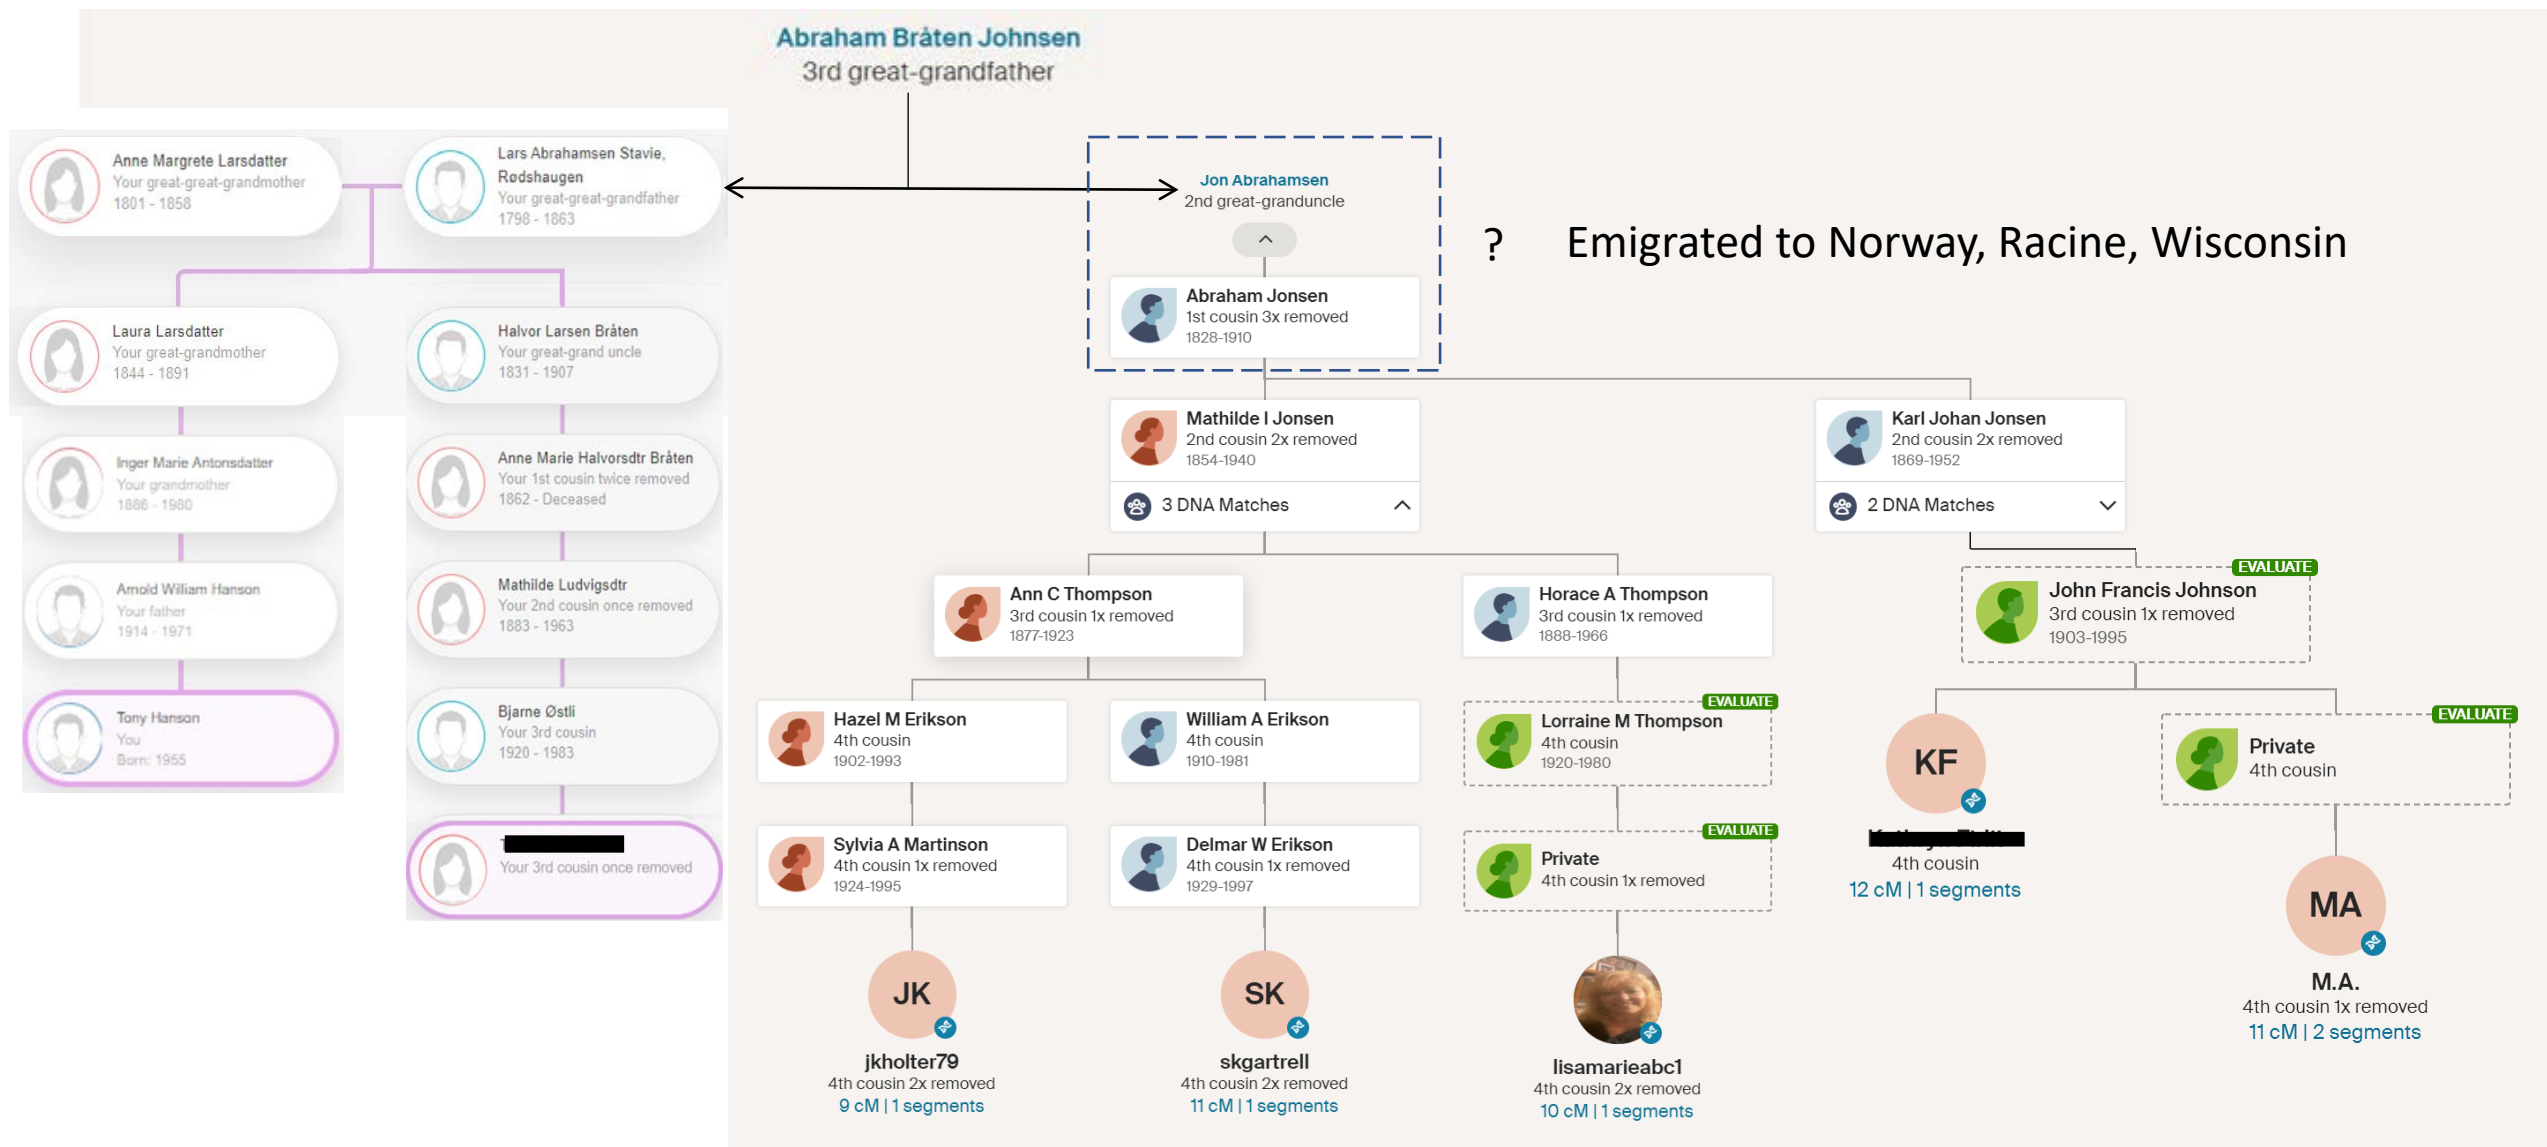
Abraham Bråten Johnsen
3rd great-grandfather

Anne Margrete Larsdatter
Your great-great-grandmother
1801 - 1858

Lars Abrahamsen Stavie, Rødshaugen
Your great-great-grandfather
1798 - 1863

Laura Larsdatter
Your great-grandmother
1844 - 1891

Halvor Larsen Bråten
Your great-grand uncle
1831 - 1907

Inger Marie Antonsdatter
Your grandmother
1886 - 1980

Anne Marie Halvorsdtr Bråten
Your 1st cousin twice removed
1862 - Deceased

Arnold William Hanson
Your father
1914 - 1971

Mathilde Ludvigsdtr
Your 2nd cousin once removed
1883 - 1963

Tony Hanson
You
Born: 1955

Bjarne Østli
Your 3rd cousin
1920 - 1983

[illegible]
Your 3rd cousin once removed

Jon Abrahamsen
2nd great-granduncle

? Emigrated to Norway, Racine, Wisconsin

Abraham Jonsen
1st cousin 3x removed
1828-1910

Mathilde I Jonsen
2nd cousin 2x removed
1854-1940
3 DNA Matches

Karl Johan Jonsen
2nd cousin 2x removed
1869-1952
2 DNA Matches

Ann C Thompson
3rd cousin 1x removed
1877-1923

Horace A Thompson
3rd cousin 1x removed
1888-1966

EVALUATE
John Francis Johnson
3rd cousin 1x removed
1903-1995

Hazel M Erikson
4th cousin
1902-1993

William A Erikson
4th cousin
1910-1981

EVALUATE
Lorraine M Thompson
4th cousin
1920-1980

KF
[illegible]
4th cousin
12 cM | 1 segments

EVALUATE
Private
4th cousin

Sylvia A Martinson
4th cousin 1x removed
1924-1995

Delmar W Erikson
4th cousin 1x removed
1929-1997

EVALUATE
Private
4th cousin 1x removed

MA
M.A.
4th cousin 1x removed
11 cM | 2 segments

JK
jkholter79
4th cousin 2x removed
9 cM | 1 segments

SK
skgartrell
4th cousin 2x removed
11 cM | 1 segments

lisamarieabc1
4th cousin 2x removed
10 cM | 1 segments